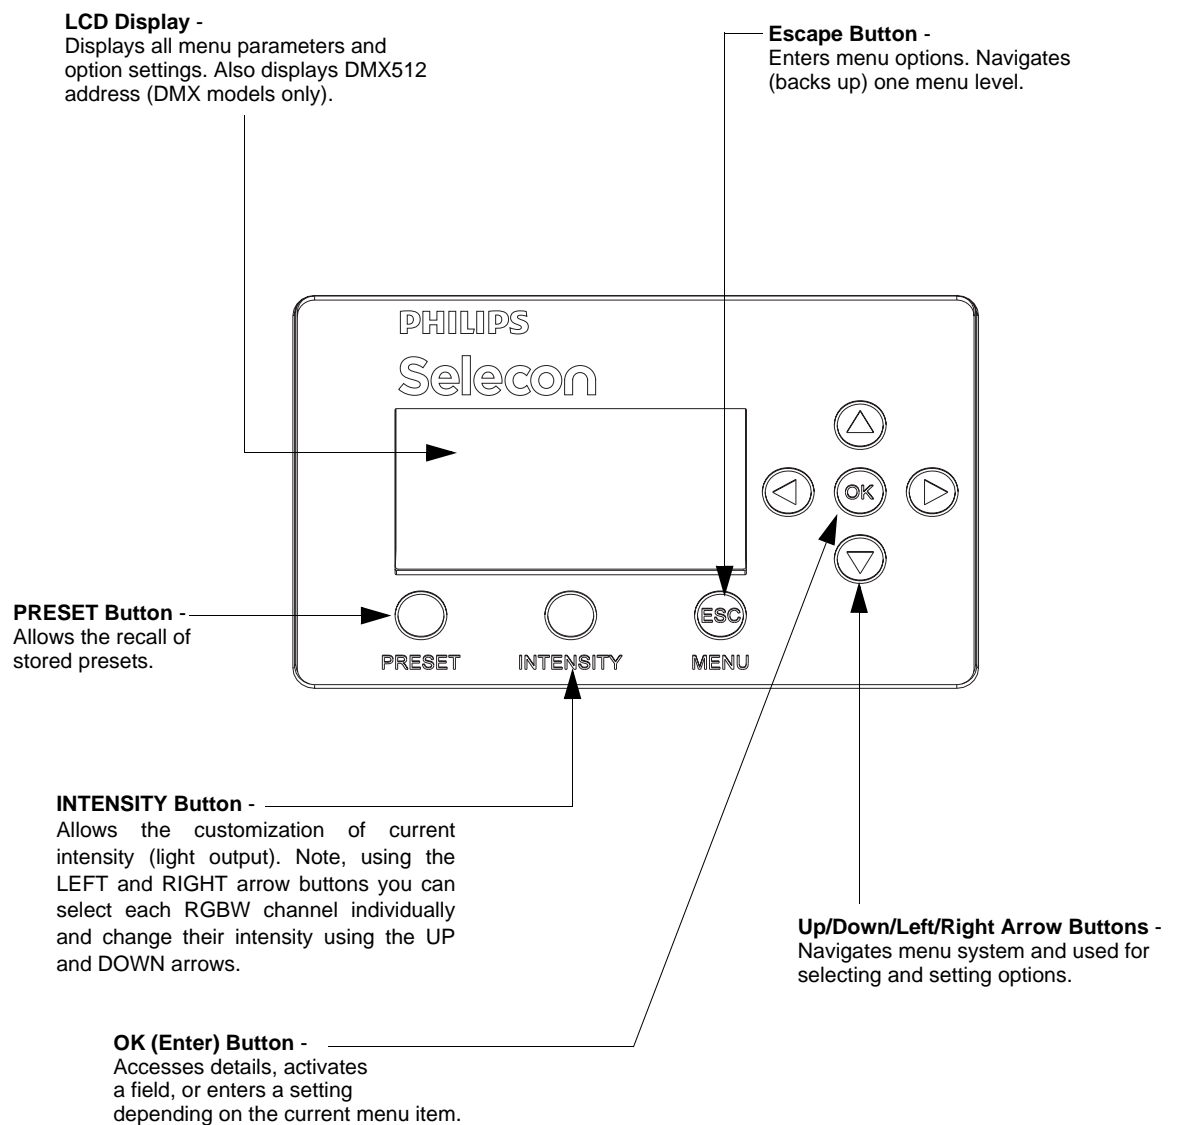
**LCD Display** -
Displays all menu parameters and option settings. Also displays DMX512 address (DMX models only).

**Escape Button** -
Enters menu options. Navigates (backs up) one menu level.

PHILIPS

Selecon

OK

ESC

**PRESET Button** -
Allows the recall of stored presets.

PRESET

INTENSITY

MENU

**INTENSITY Button** -
Allows the customization of current intensity (light output). Note, using the LEFT and RIGHT arrow buttons you can select each RGBW channel individually and change their intensity using the UP and DOWN arrows.

**Up/Down/Left/Right Arrow Buttons** -
Navigates menu system and used for selecting and setting options.

**OK (Enter) Button** -
Accesses details, activates a field, or enters a setting depending on the current menu item.